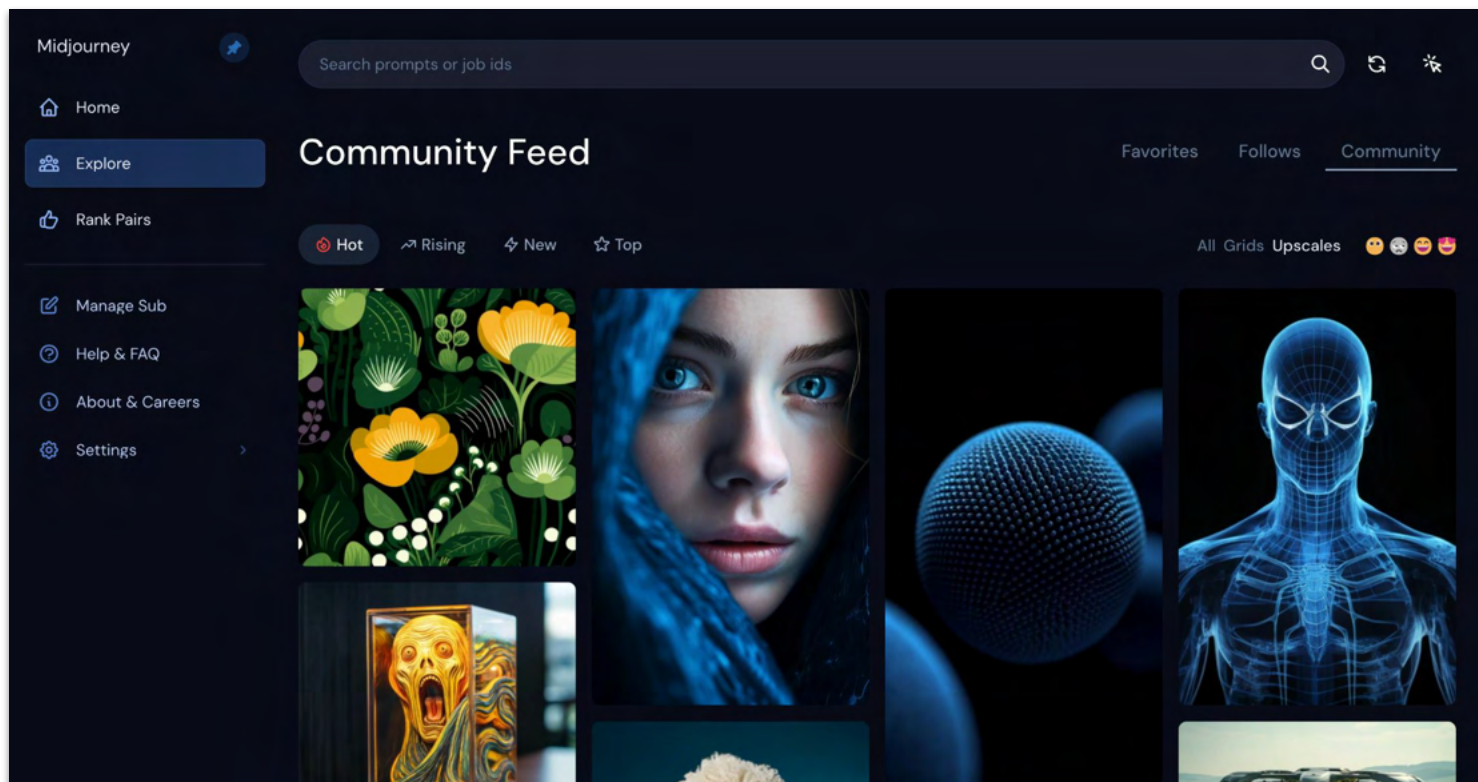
Midjourney

Home

Explore

Rank Pairs

Manage Sub

Help & FAQ

About & Careers

Settings

Search prompts or job ids

Community Feed

Favorites Follows Community

Hot Rising New Top

All Grids Upscales